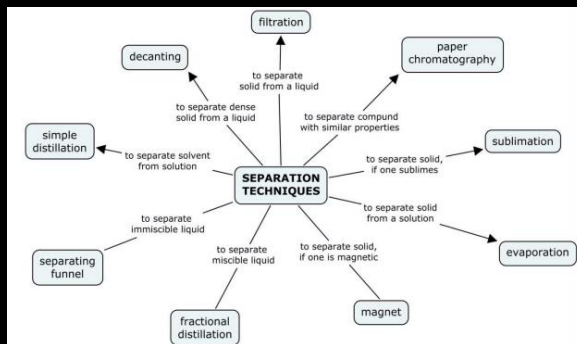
SEPARATION TECHNIQUES

filtration

to separate solid from a liquid

decanting

to separate dense solid from a liquid

paper chromatography

to separate compund with similar properties

simple distillation

to separate solvent from solution

sublimation

to separate solid, if one sublimes

to separate solid from a solution

evaporation

to separate immiscible liquid

separating funnel

to separate miscible liquid

fractional distillation

to separate solid, if one is magnetic

magnet